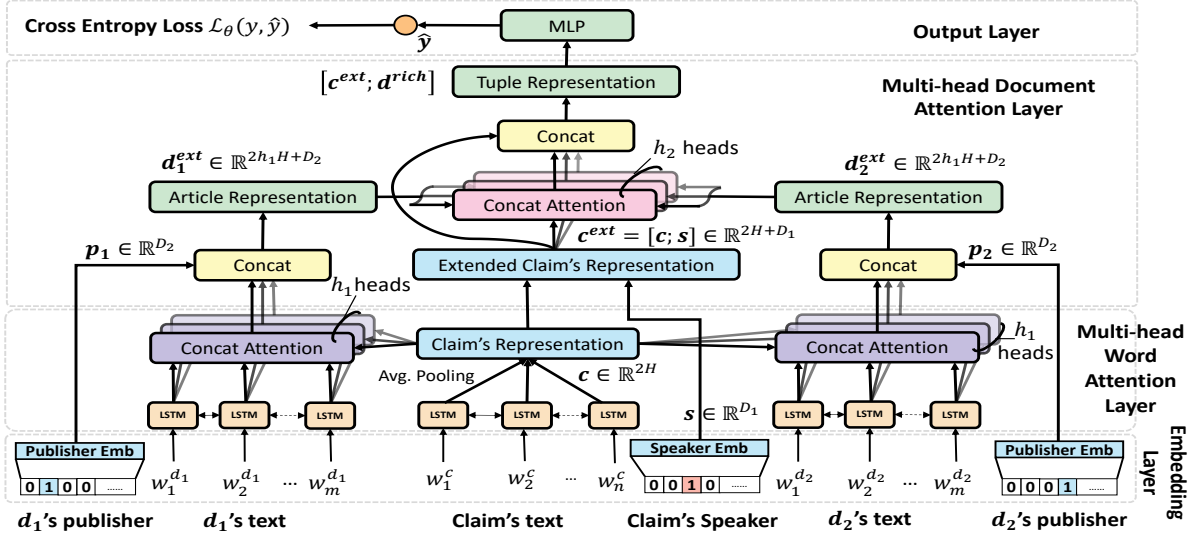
Cross Entropy Loss $\mathcal{L}_\theta(y, \hat{y})$

$\hat{\boldsymbol{y}}$

MLP

Output Layer

$[\boldsymbol{c^{ext}}; \boldsymbol{d^{rich}}]$

Tuple Representation

Multi-head Document Attention Layer

Concat

$h_2$ heads

$\boldsymbol{d_1^{ext}} \in \mathbb{R}^{2h_1H+D_2}$

$\boldsymbol{d_2^{ext}} \in \mathbb{R}^{2h_1H+D_2}$

Article Representation

Concat Attention

Article Representation

$\boldsymbol{c^{ext}} = [\boldsymbol{c}; \boldsymbol{s}] \in \mathbb{R}^{2H+D_1}$

$\boldsymbol{p_1} \in \mathbb{R}^{D_2}$

Concat

Extended Claim's Representation

Concat

$\boldsymbol{p_2} \in \mathbb{R}^{D_2}$

$h_1$ heads

Concat Attention

Claim's Representation

Concat Attention

$h_1$ heads

Multi-head Word Attention Layer

Avg. Pooling

$\boldsymbol{c} \in \mathbb{R}^{2H}$

LSTM LSTM LSTM

LSTM LSTM LSTM

$\boldsymbol{s} \in \mathbb{R}^{D_1}$

LSTM LSTM LSTM

Embedding Layer

Publisher Emb

0 1 0 0 ......

$w_1^{d_1}$ $w_2^{d_1}$ ... $w_m^{d_1}$

$w_1^c$ $w_2^c$ ... $w_n^c$

Speaker Emb

0 0 1 0 ......

$w_1^{d_2}$ $w_2^{d_2}$ ... $w_m^{d_2}$

Publisher Emb

0 0 0 1 ......

$\boldsymbol{d_1}$'s publisher

$\boldsymbol{d_1}$'s text

Claim's text

Claim's Speaker

$\boldsymbol{d_2}$'s text

$\boldsymbol{d_2}$'s publisher